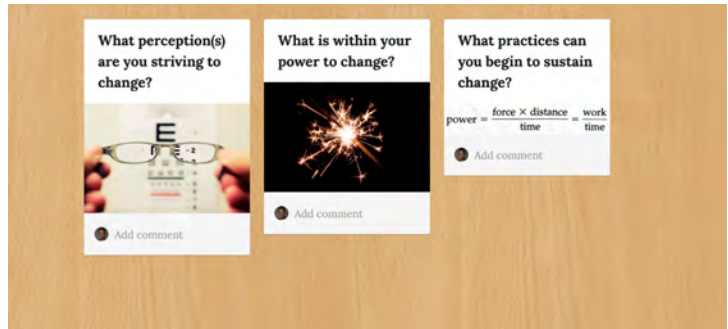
What perception(s) are you striving to change?

E

Add comment

What is within your power to change?

Add comment

What practices can you begin to sustain change?

$\text{power} = \frac{\text{force} \times \text{distance}}{\text{time}} = \frac{\text{work}}{\text{time}}$

Add comment